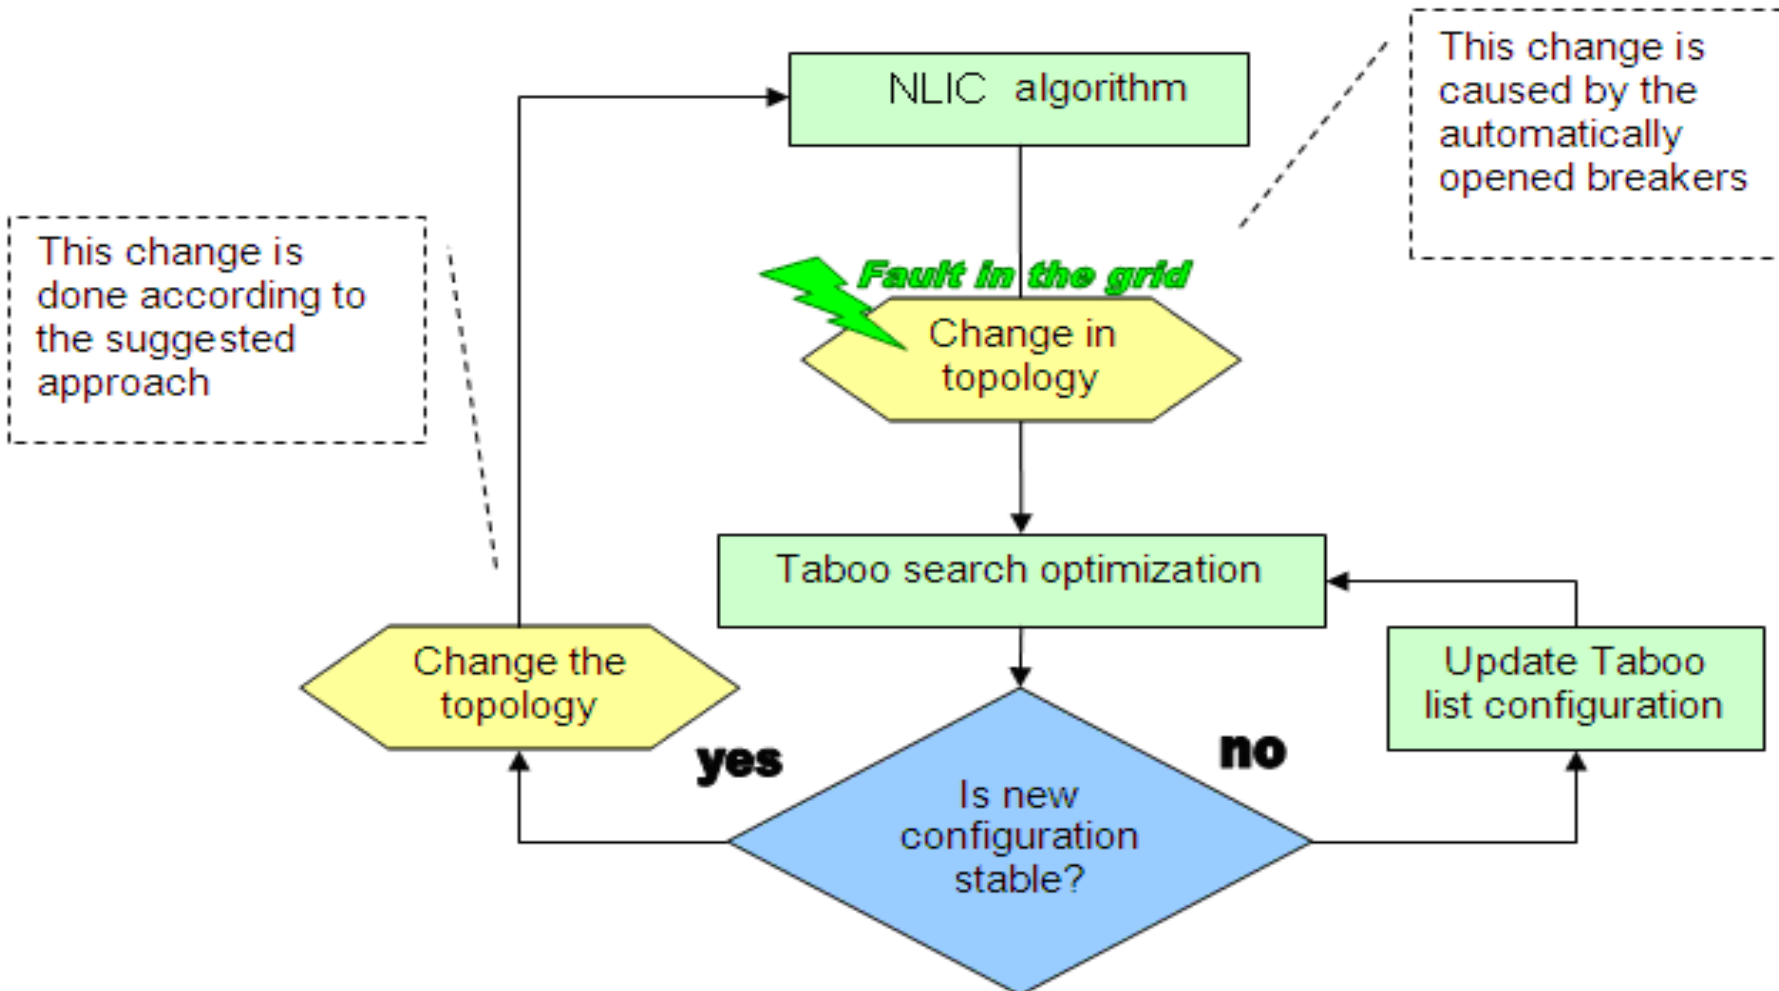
NLIC algorithm

This change is caused by the automatically opened breakers

This change is done according to the suggested approach

Fault in the grid

Change in topology

Taboo search optimization

Change the topology

Update Taboo list configuration

yes

no

Is new configuration stable?